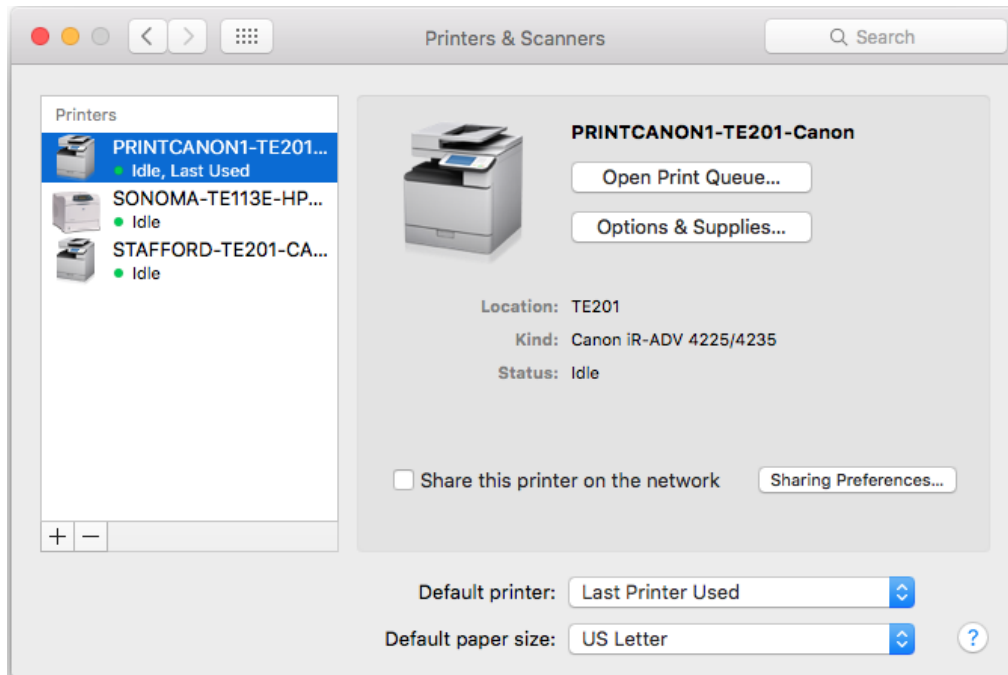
Printers & Scanners

Search

Printers

PRINTCANON1-TE201...
Idle, Last Used

SONOMA-TE113E-HP...
Idle

STAFFORD-TE201-CA...
Idle

+ −

PRINTCANON1-TE201-Canon

Open Print Queue...

Options & Supplies...

Location: TE201

Kind: Canon iR-ADV 4225/4235

Status: Idle

Share this printer on the network

Sharing Preferences...

Default printer: Last Printer Used

Default paper size: US Letter

?